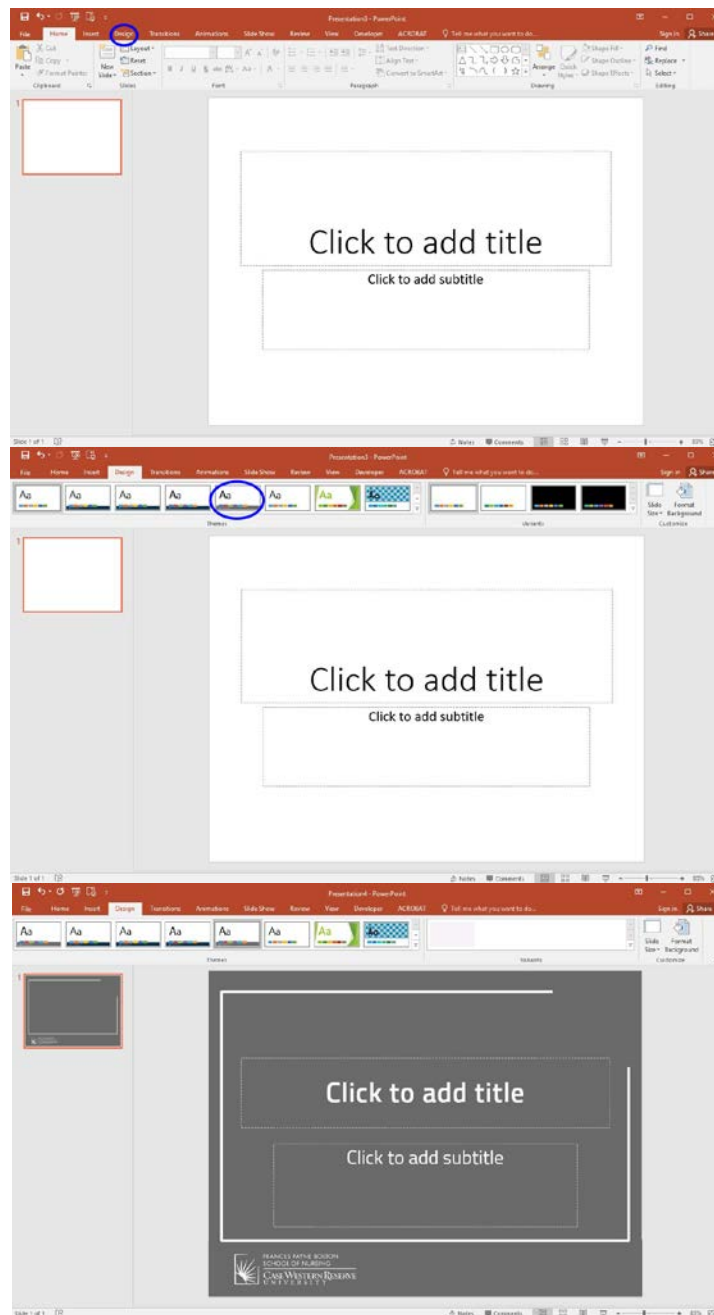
Presentation3 - PowerPoint

File Home Insert Design Transitions Animations Slide Show Review View Developer ACROBAT Tell me what you want to do...

Sign in Share

Cut Copy Format Painter Paste Clipboard

New Slide Layout Reset Section Slides

Font

Paragraph Text Direction Align Text Convert to SmartArt

Arrange Quick Styles Shape Fill Shape Outline Shape Effects Drawing

Find Replace Select Editing

1

Click to add title

Click to add subtitle

Slide 1 of 1

Notes Comments

Presentation3 - PowerPoint

File Home Insert Design Transitions Animations Slide Show Review View Developer ACROBAT Tell me what you want to do...

Sign in Share

Aa Aa Aa Aa Aa Aa Aa Aa

Themes

Variants

Slide Size Format Background Customize

1

Click to add title

Click to add subtitle

Slide 1 of 1

Notes Comments

Presentation4 - PowerPoint

File Home Insert Design Transitions Animations Slide Show Review View Developer ACROBAT Tell me what you want to do...

Sign in Share

Aa Aa Aa Aa Aa Aa Aa Aa

Themes

Variants

Slide Size Format Background Customize

1

Click to add title

Click to add subtitle

FRANCES PAYNE BOLTON SCHOOL OF NURSING CASE WESTERN RESERVE UNIVERSITY

Slide 1 of 1

Notes Comments